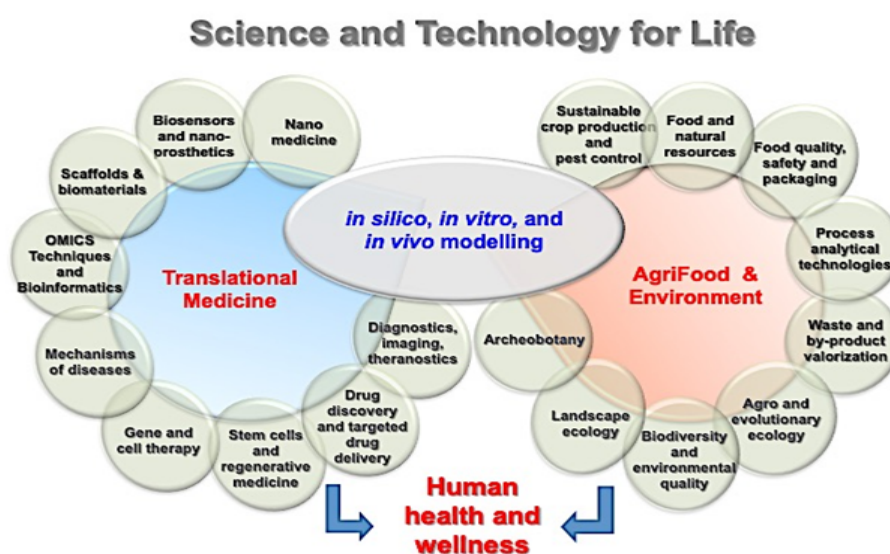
Science and Technology for Life

in silico, in vitro, and in vivo modelling

Translational Medicine

Biosensors and nano-prosthetics

Nano medicine

Scaffolds & biomaterials

OMICS Techniques and Bioinformatics

Mechanisms of diseases

Gene and cell therapy

Stem cells and regenerative medicine

Drug discovery and targeted drug delivery

Diagnostics, imaging, theranostics

AgriFood & Environment

Sustainable crop production and pest control

Food and natural resources

Food quality, safety and packaging

Process analytical technologies

Waste and by-product valorization

Agro and evolutionary ecology

Biodiversity and environmental quality

Landscape ecology

Archeobotany

Human health and wellness